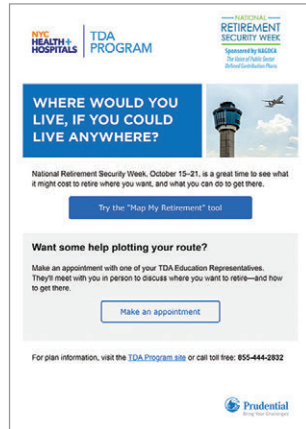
NYC HEALTH+ HOSPITALS | TDA PROGRAM

NATIONAL RETIREMENT SECURITY WEEK
Sponsored by NAGDCA
The Voice of Public Sector Defined Contribution Plans

WHERE WOULD YOU LIVE, IF YOU COULD LIVE ANYWHERE?

National Retirement Security Week, October 15–21, is a great time to see what it might cost to retire where you want, and what you can do to get there.

Try the "Map My Retirement" tool

Want some help plotting your route?

Make an appointment with one of your TDA Education Representatives. They'll meet with you in person to discuss where you want to retire—and how to get there.

Make an appointment

For plan information, visit the TDA Program site or call toll free: 855-444-2832

Prudential
Bring Your Challenges